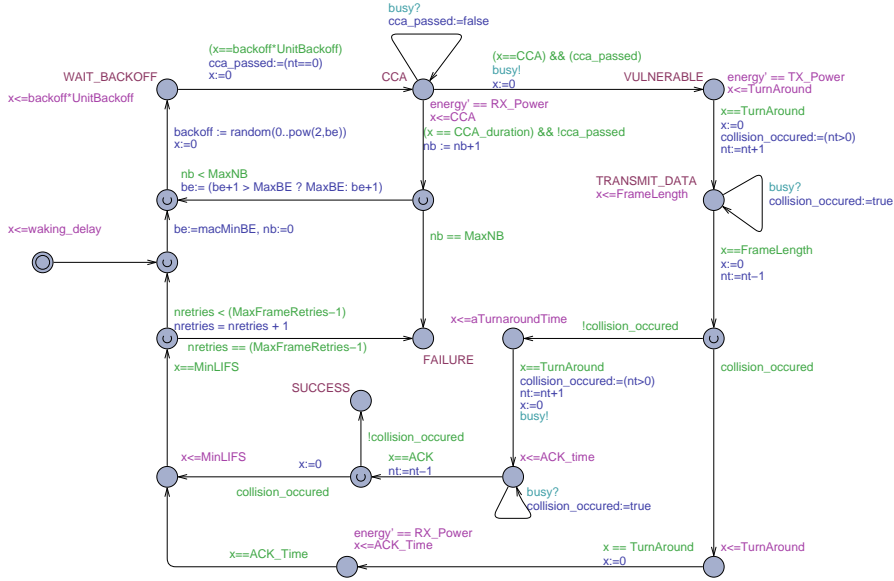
busy?
cca_passed:=false

(x==backoff*UnitBackoff)
cca_passed:=(nt==0)
x:=0

WAIT_BACKOFF

x<=backoff*UnitBackoff

CCA

(x==CCA) && (cca_passed)
busy!
x:=0

VULNERABLE

energy' == TX_Power
x<=TurnAround

energy' == RX_Power
x<=CCA

(x == CCA_duration) && !cca_passed
nb := nb+1

backoff := random(0..pow(2,be))
x:=0

x==TurnAround
x:=0
collision_occured:=(nt>0)
nt:=nt+1

TRANSMIT_DATA
x<=FrameLength

busy?
collision_occured:=true

nb < MaxNB
be:= (be+1 > MaxBE ? MaxBE: be+1)

x<=waking_delay

be:=macMinBE, nb:=0

nb == MaxNB

x==FrameLength
x:=0
nt:=nt−1

nretries < (MaxFrameRetries−1)
nretries = nretries + 1

nretries == (MaxFrameRetries−1)

FAILURE

x<=aTurnaroundTime

!collision_occured

collision_occured

x==MinLIFS

x==TurnAround
collision_occured:=(nt>0)
nt:=nt+1
x:=0
busy!

SUCCESS

!collision_occured

x<=MinLIFS

x:=0

x==ACK
nt:=nt−1

x<=ACK_time

collision_occured

busy?
collision_occured:=true

energy' == RX_Power
x<=ACK_Time

x==ACK_Time

x == TurnAround
x:=0

x<=TurnAround